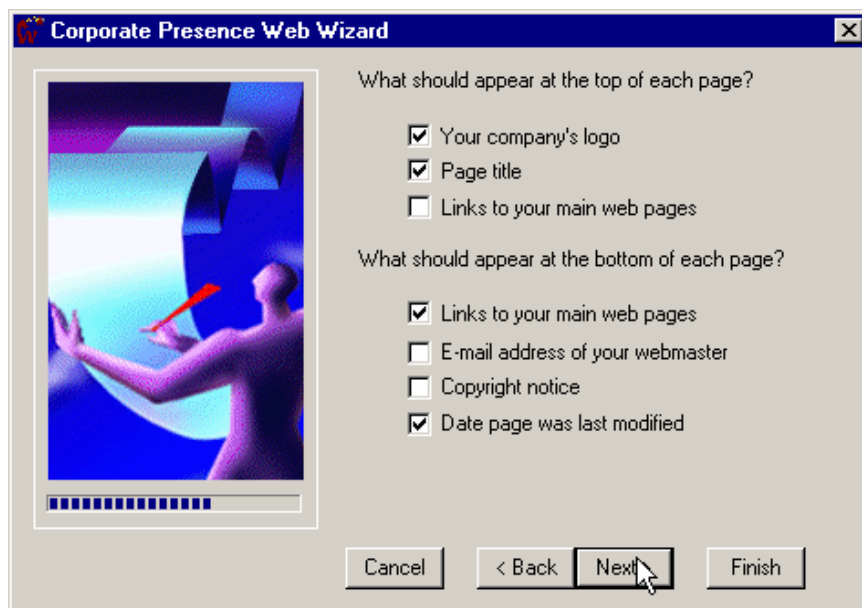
Corporate Presence Web Wizard

What should appear at the top of each page?

☑ Your company's logo
☑ Page title
☐ Links to your main web pages

What should appear at the bottom of each page?

☑ Links to your main web pages
☐ E-mail address of your webmaster
☐ Copyright notice
☑ Date page was last modified

Cancel | < Back | Next > | Finish